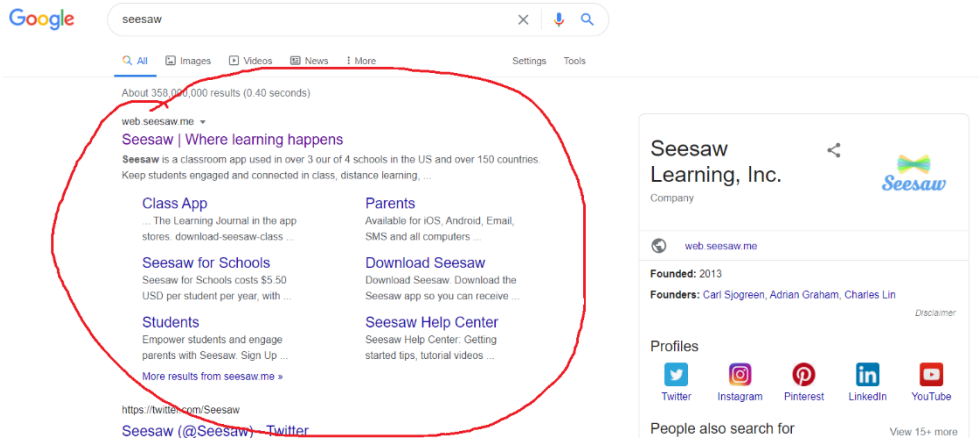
Google

seesaw

All Images Videos News More Settings Tools

About 358,000,000 results (0.40 seconds)

web.seesaw.me

Seesaw | Where learning happens

Seesaw is a classroom app used in over 3 our of 4 schools in the US and over 150 countries. Keep students engaged and connected in class, distance learning, ...

Class App
... The Learning Journal in the app stores. download-seesaw-class ...

Parents
Available for iOS, Android, Email, SMS and all computers ...

Seesaw for Schools
Seesaw for Schools costs $5.50 USD per student per year, with ...

Download Seesaw
Download Seesaw. Download the Seesaw app so you can receive ...

Students
Empower students and engage parents with Seesaw. Sign Up ...

Seesaw Help Center
Seesaw Help Center: Getting started tips, tutorial videos ...

More results from seesaw.me »

https://twitter.com/Seesaw

Seesaw (@Seesaw) · Twitter

Seesaw Learning, Inc.
Company

Seesaw

web.seesaw.me

Founded: 2013

Founders: Carl Sjogreen, Adrian Graham, Charles Lin

Disclaimer

Profiles

Twitter Instagram Pinterest LinkedIn YouTube

People also search for

View 15+ more